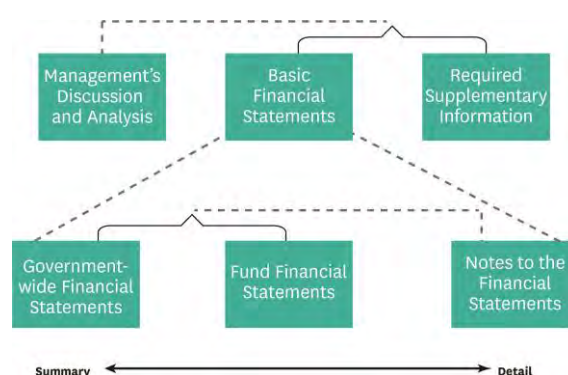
Management's Discussion and Analysis

Basic Financial Statements

Required Supplementary Information

Government-wide Financial Statements

Fund Financial Statements

Notes to the Financial Statements

Summary

Detail